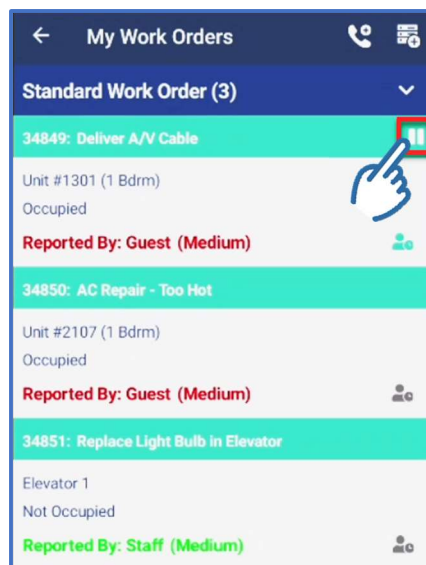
My Work Orders

Standard Work Order (3)

34849: Deliver A/V Cable

Unit #1301 (1 Bdrm)

Occupied

Reported By: Guest (Medium)

34850: AC Repair - Too Hot

Unit #2107 (1 Bdrm)

Occupied

Reported By: Guest (Medium)

34851: Replace Light Bulb in Elevator

Elevator 1

Not Occupied

Reported By: Staff (Medium)